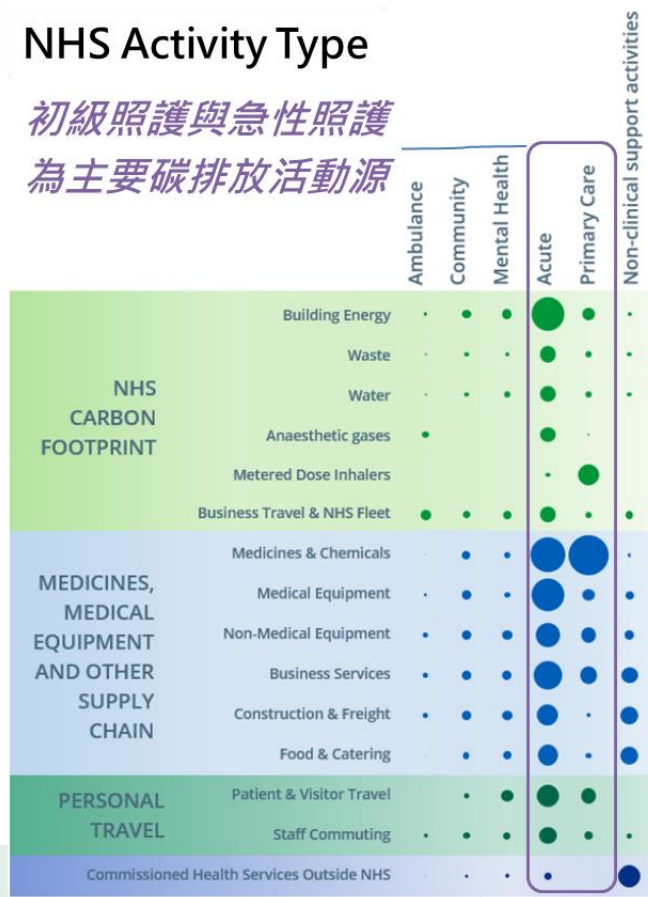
NHS Activity Type

初級照護與急性照護為主要碳排放活動源

Ambulance
Community
Mental Health
Acute
Primary Care
Non-clinical support activities

NHS CARBON FOOTPRINT

Building Energy
Waste
Water
Anaesthetic gases
Metered Dose Inhalers
Business Travel & NHS Fleet

MEDICINES, MEDICAL EQUIPMENT AND OTHER SUPPLY CHAIN

Medicines & Chemicals
Medical Equipment
Non-Medical Equipment
Business Services
Construction & Freight
Food & Catering

PERSONAL TRAVEL

Patient & Visitor Travel
Staff Commuting

Commissioned Health Services Outside NHS